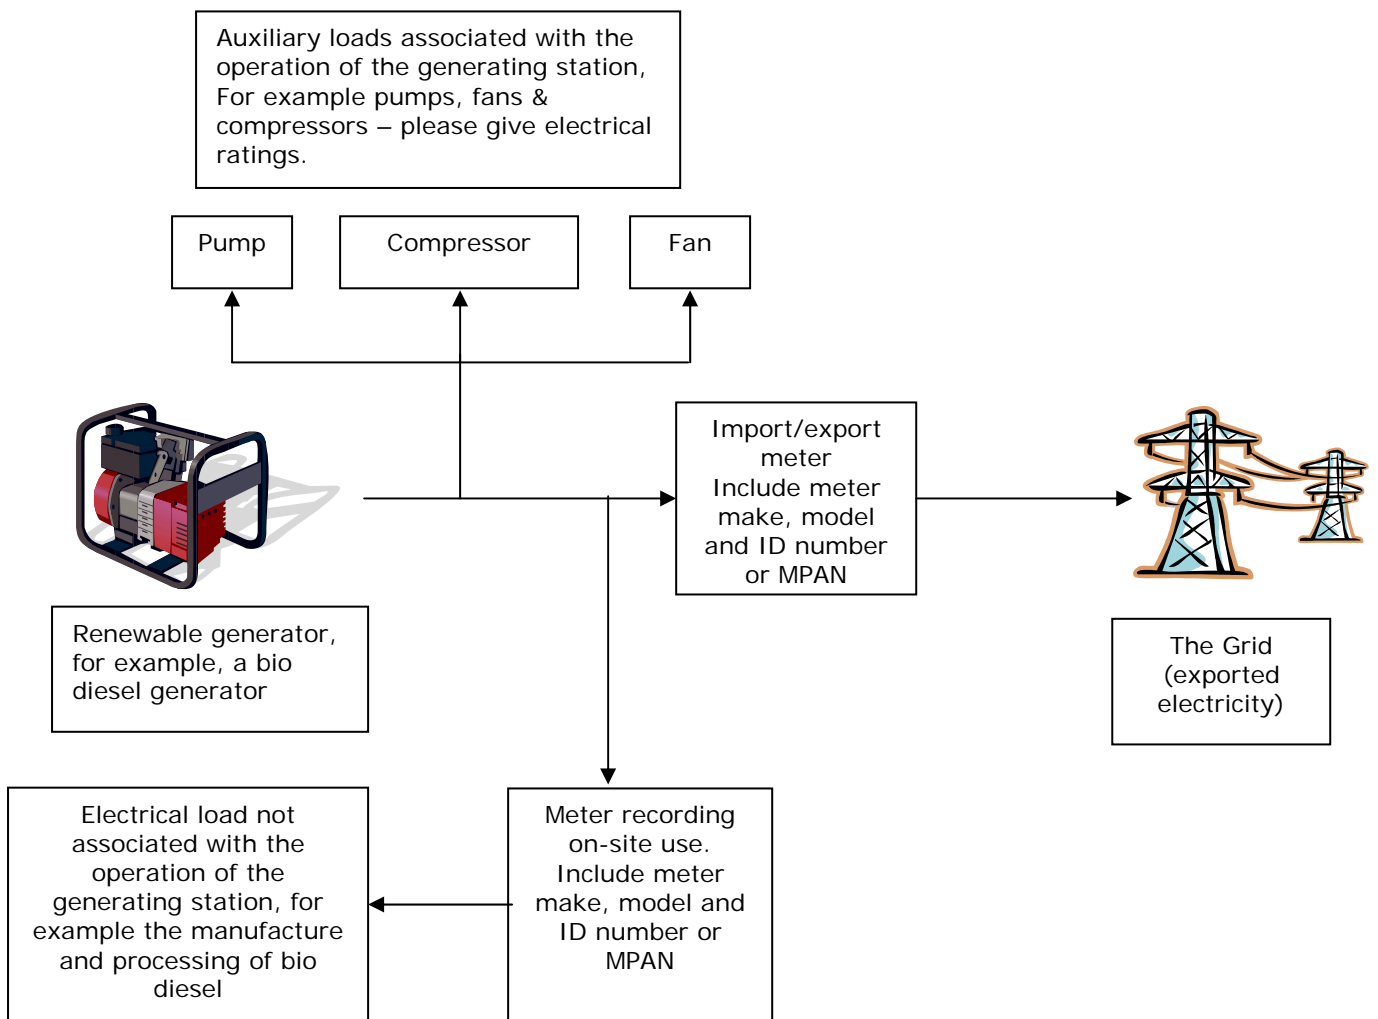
Auxiliary loads associated with the operation of the generating station, For example pumps, fans & compressors – please give electrical ratings.

Pump

Compressor

Fan

Import/export meter
Include meter make, model and ID number or MPAN

Renewable generator, for example, a bio diesel generator

The Grid (exported electricity)

Electrical load not associated with the operation of the generating station, for example the manufacture and processing of bio diesel

Meter recording on-site use.
Include meter make, model and ID number or MPAN